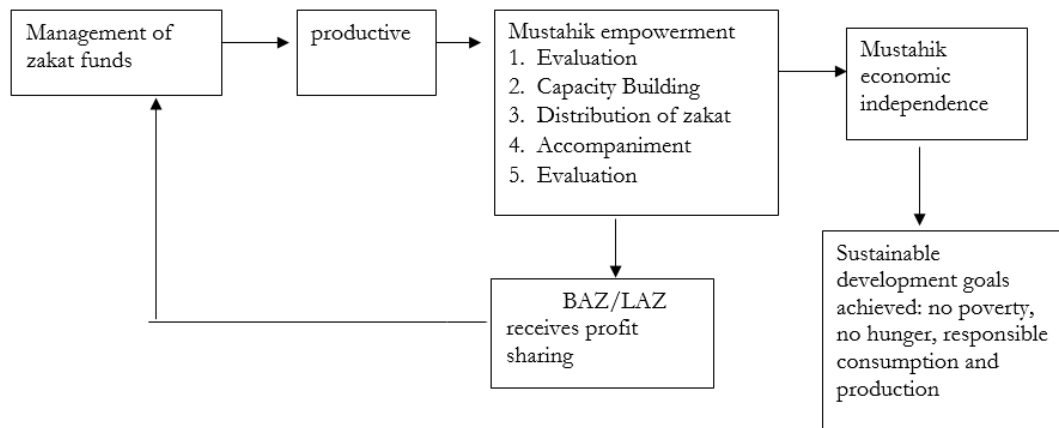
Management of zakat funds

productive

Mustahik empowerment
1. Evaluation
2. Capacity Building
3. Distribution of zakat
4. Accompaniment
5. Evaluation

Mustahik economic independence

BAZ/LAZ receives profit sharing

Sustainable development goals achieved: no poverty, no hunger, responsible consumption and production